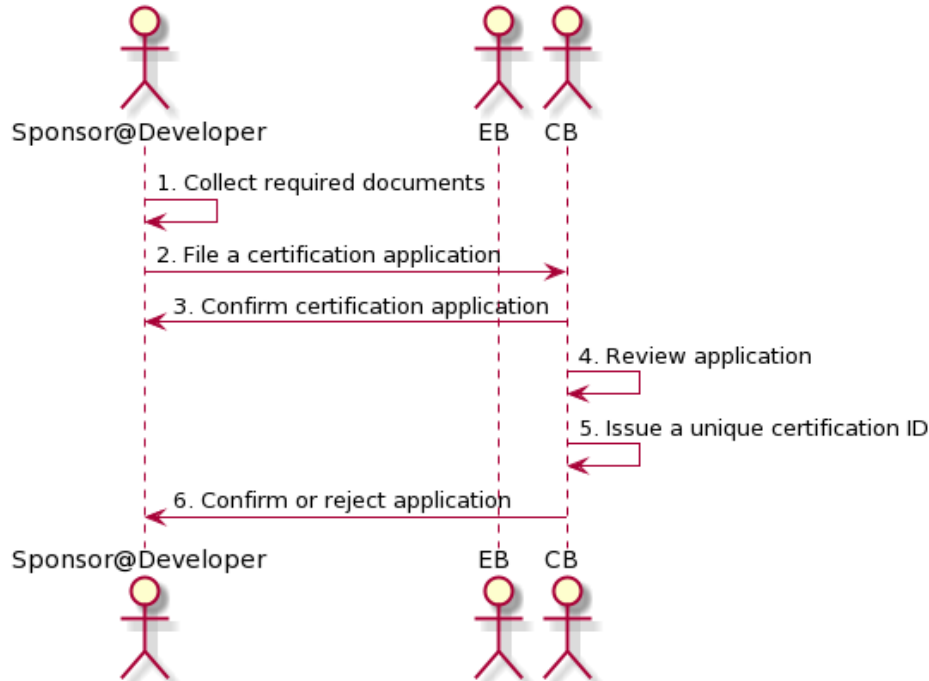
Sponsor@Developer

EB

CB

1. Collect required documents

2. File a certification application

3. Confirm certification application

4. Review application

5. Issue a unique certification ID

6. Confirm or reject application

Sponsor@Developer

EB

CB